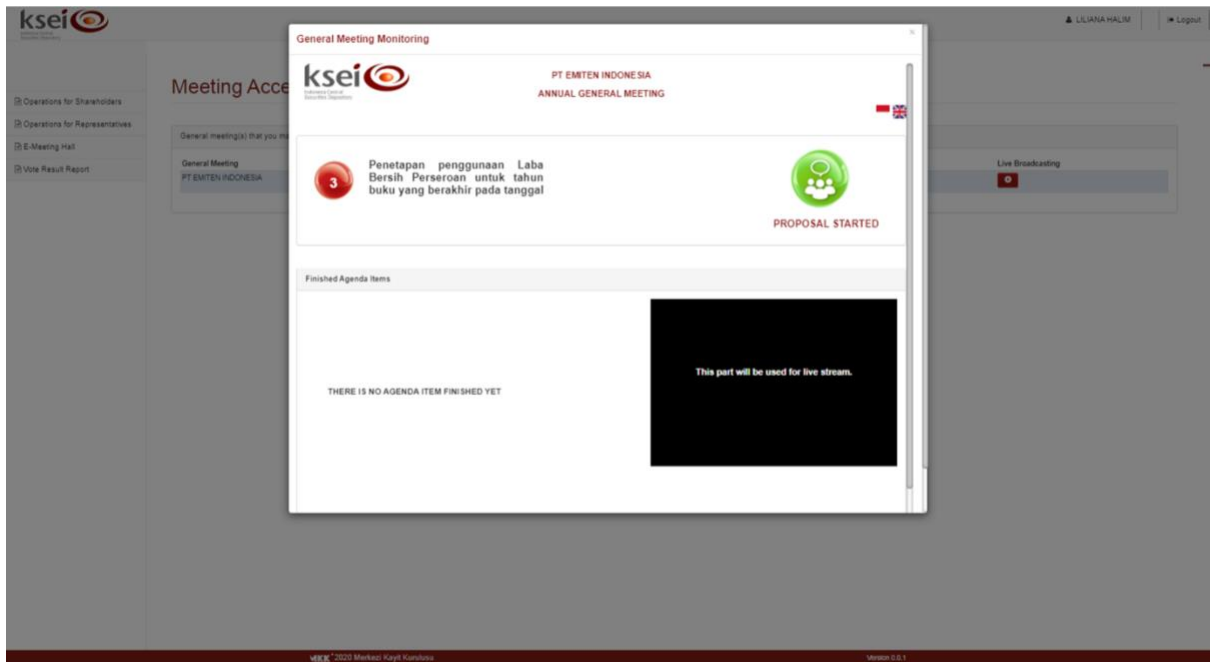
ksei

LILIANA HALIM
Logout

Operations for Shareholders
Operations for Representatives
E-Meeting Hall
Vote Result Report

Meeting Acce

General meeting(s) that you ma

General Meeting
PT EMITEN INDONESIA

Live Broadcasting

General Meeting Monitoring

ksei
Indonesia Central Securities Depository

PT EMITEN INDONESIA
ANNUAL GENERAL MEETING

3

Penetapan penggunaan Laba Bersih Perseroan untuk tahun buku yang berakhir pada tanggal

PROPOSAL STARTED

Finished Agenda Items

THERE IS NO AGENDA ITEM FINISHED YET

This part will be used for live stream.

VEDE ©2020 Merkezi Kayit Kurulusu

Version 0.0.1